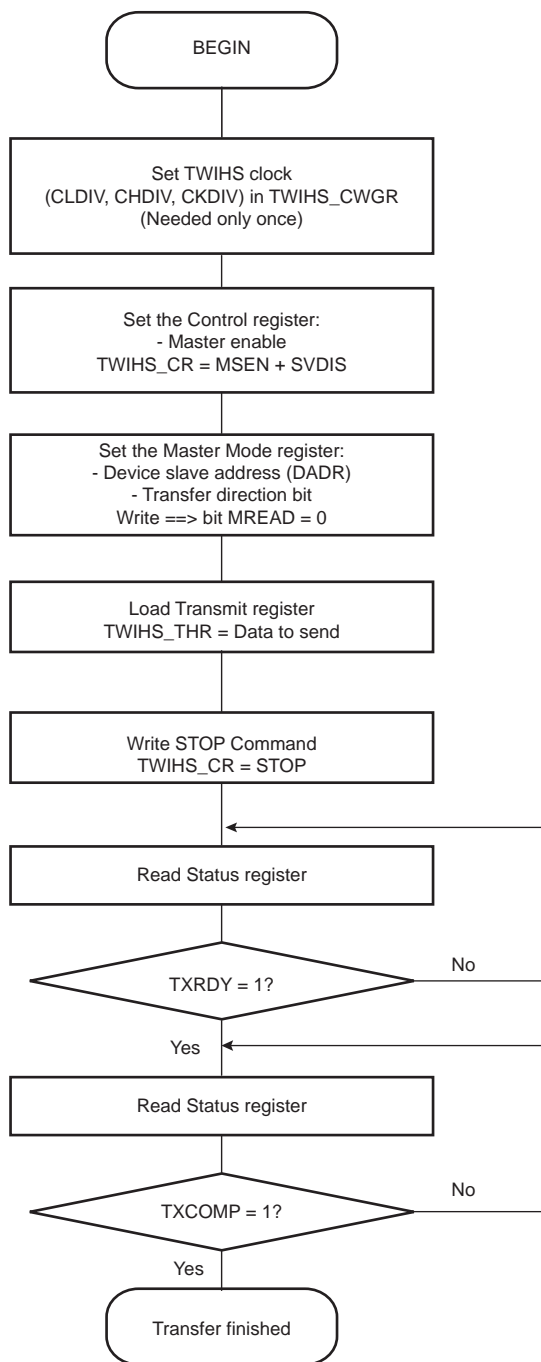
BEGIN

Set TWIHS clock (CLDIV, CHDIV, CKDIV) in TWIHS_CWGR (Needed only once)

Set the Control register: - Master enable TWIHS_CR = MSEN + SVDIS

Set the Master Mode register: - Device slave address (DADR) - Transfer direction bit Write ==> bit MREAD = 0

Load Transmit register TWIHS_THR = Data to send

Write STOP Command TWIHS_CR = STOP

Read Status register

TXRDY = 1?

No

Yes

Read Status register

TXCOMP = 1?

No

Yes

Transfer finished